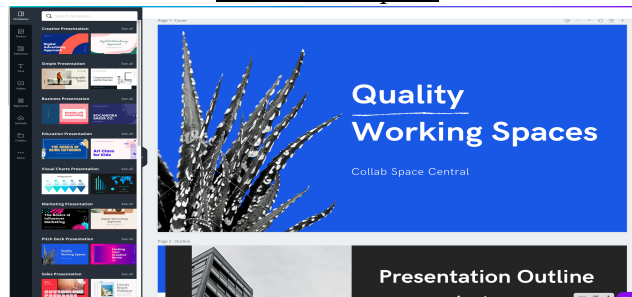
Templates
Photos
Elements
Text
Videos
Background
Uploads
Folders
More

Creative Presentation
See all
Digital Marketing Approach

Simple Presentation
See all

Business Presentation
See all

Education Presentation
See all
Art Class for Kids

Visual Charts Presentation
See all

Marketing Presentation
See all

Pitch Deck Presentation
See all

Sales Presentation
See all

Page 1 - Cover

Quality
Working Spaces
Collab Space Central

Page 2 - Outline

Presentation Outline